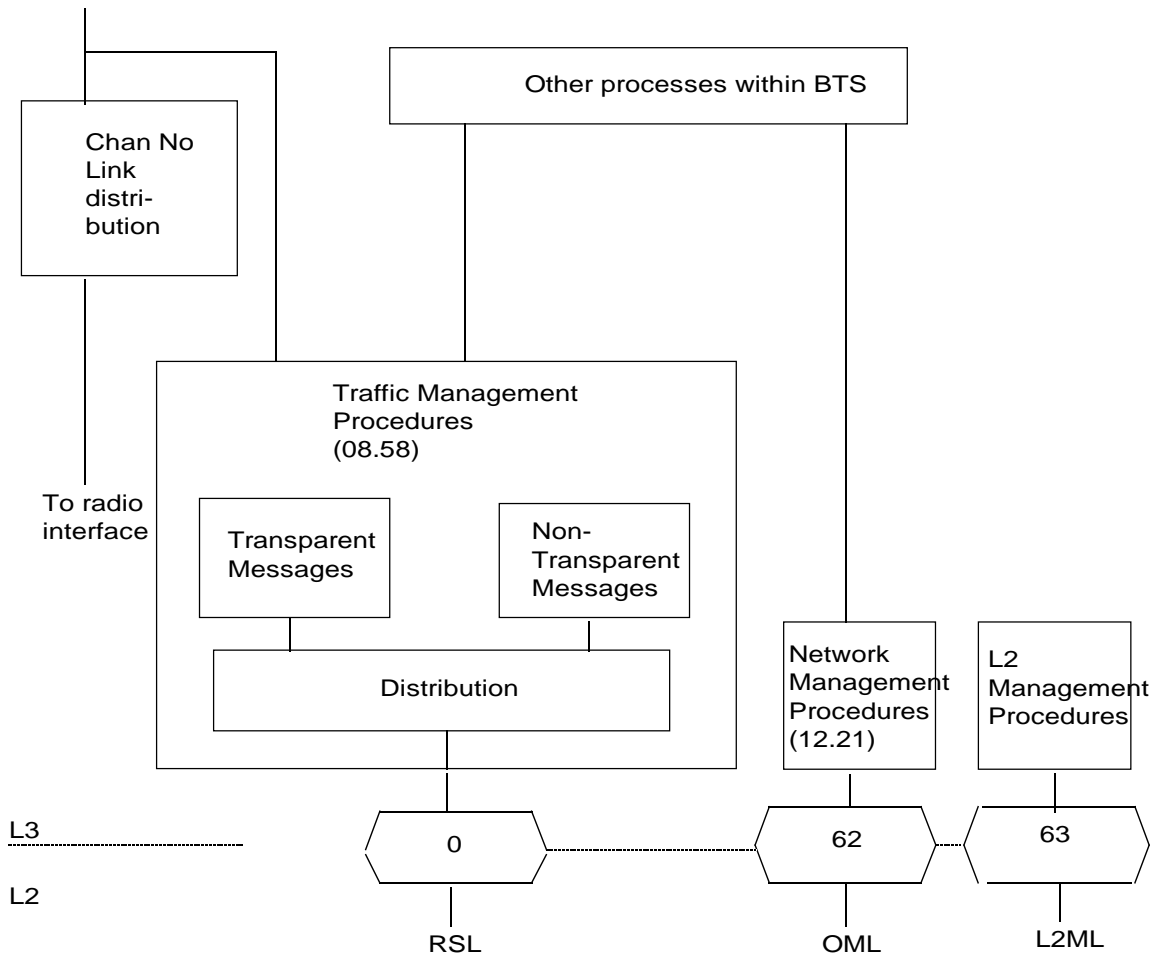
Other processes within BTS

Chan No Link distribution

To radio interface

Traffic Management Procedures (08.58)

Transparent Messages

Non-Transparent Messages

Distribution

Network Management Procedures (12.21)

L2 Management Procedures

L3

L2

0

62

63

RSL

OML

L2ML